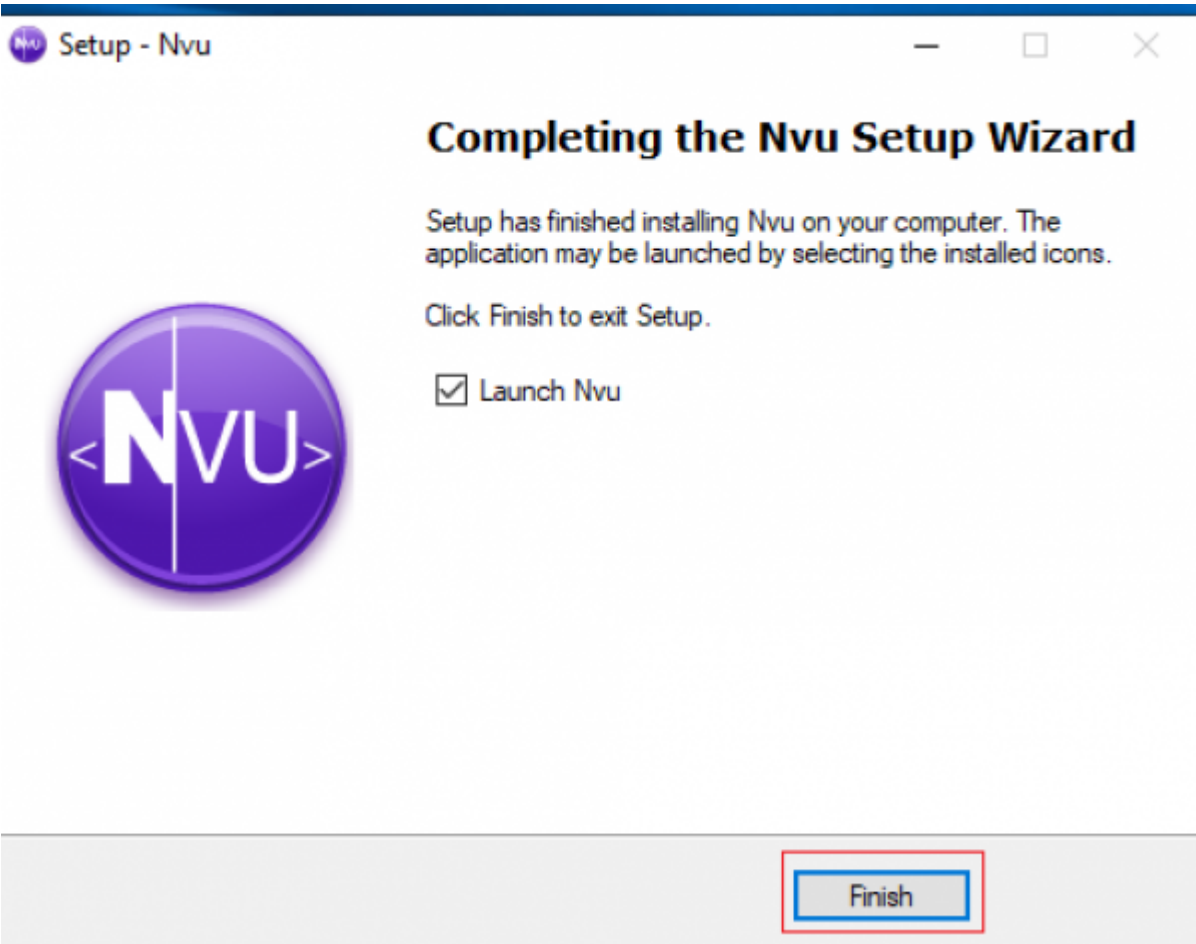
Setup - Nvu

<NVU>

Completing the Nvu Setup Wizard

Setup has finished installing Nvu on your computer. The application may be launched by selecting the installed icons.

Click Finish to exit Setup.

Launch Nvu

Finish